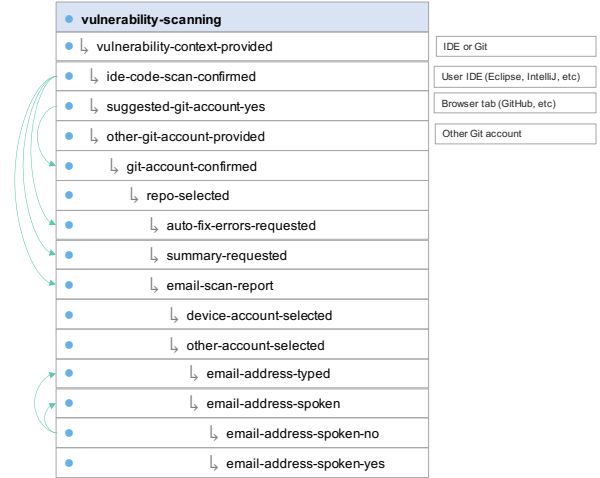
vulnerability-scanning

↳ vulnerability-context-provided

IDE or Git

↳ ide-code-scan-confirmed

User IDE (Eclipse, IntelliJ, etc)

↳ suggested-git-account-yes

Browser tab (GitHub, etc)

↳ other-git-account-provided

Other Git account

↳ git-account-confirmed

↳ repo-selected

↳ auto-fix-errors-requested

↳ summary-requested

↳ email-scan-report

↳ device-account-selected

↳ other-account-selected

↳ email-address-typed

↳ email-address-spoken

↳ email-address-spoken-no

↳ email-address-spoken-yes